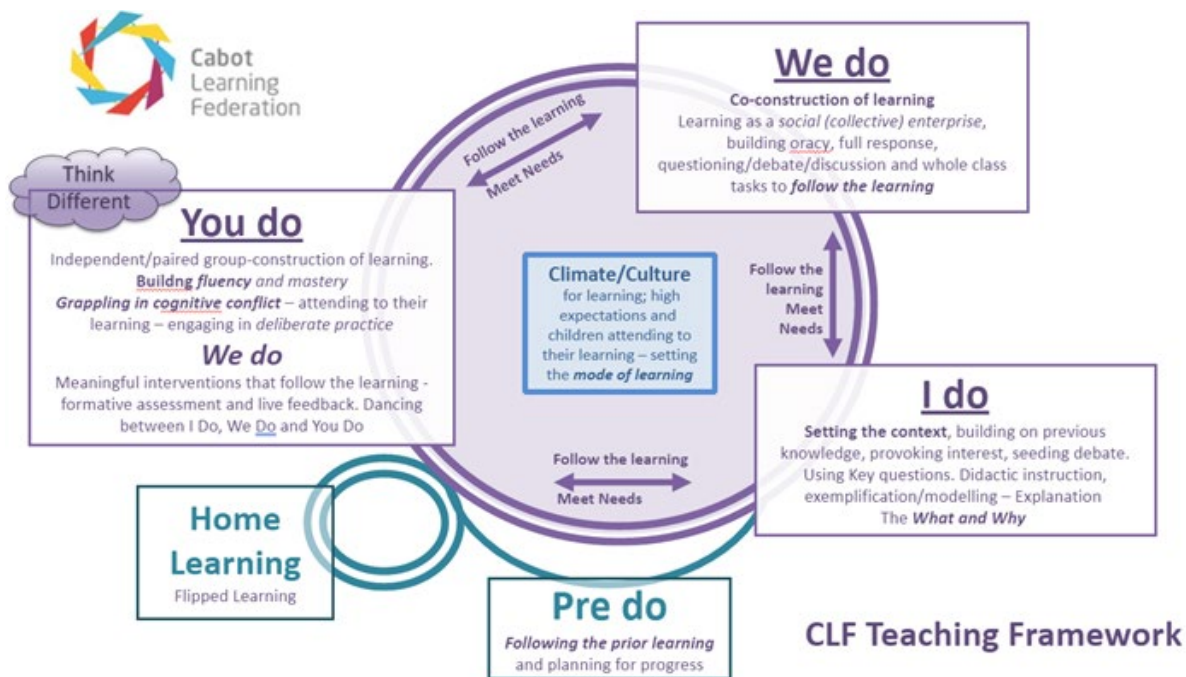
Cabot Learning Federation

We do

Co-construction of learning
Learning as a social (collective) enterprise, building oracy, full response, questioning/debate/discussion and whole class tasks to follow the learning

Follow the learning
Meet Needs

Think Different

You do

Independent/paired group-construction of learning. Buildng fluency and mastery
Grappling in cognitive conflict – attending to their learning – engaging in deliberate practice

We do

Meaningful interventions that follow the learning - formative assessment and live feedback. Dancing between I Do, We Do and You Do

Climate/Culture
for learning; high expectations and children attending to their learning – setting the mode of learning

Follow the learning
Meet Needs

I do

Setting the context, building on previous knowledge, provoking interest, seeding debate. Using Key questions. Didactic instruction, exemplification/modelling – Explanation
The What and Why

Follow the learning
Meet Needs

Home Learning
Flipped Learning

Pre do
Following the prior learning and planning for progress

CLF Teaching Framework